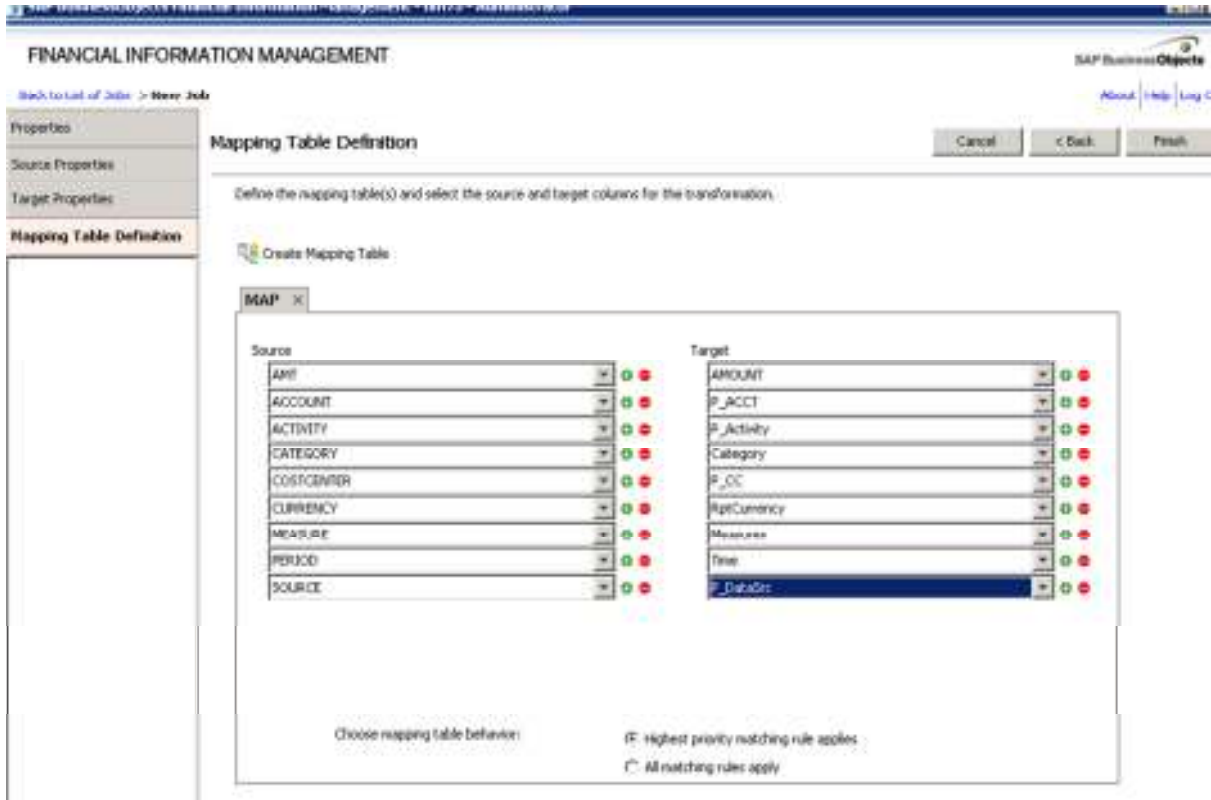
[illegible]

FINANCIAL INFORMATION MANAGEMENT

SAP BusinessObjects

Back to List of Jobs > New Job

About | Help | Log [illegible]

Properties

Source Properties

Target Properties

Mapping Table Definition

Mapping Table Definition

Cancel

< Back

Finish

Define the mapping table(s) and select the source and target columns for the transformation.

Create Mapping Table

MAP ×

Source

AMT

ACCOUNT

ACTIVITY

CATEGORY

COSTCENTER

CURRENCY

MEASURE

PERIOD

SOURCE

Target

AMOUNT

P_ACCT

P_Activity

Category

P_CC

RptCurrency

Measures

Time

P_DataSrc

Choose mapping table behavior:

Highest priority matching rule applies

All matching rules apply